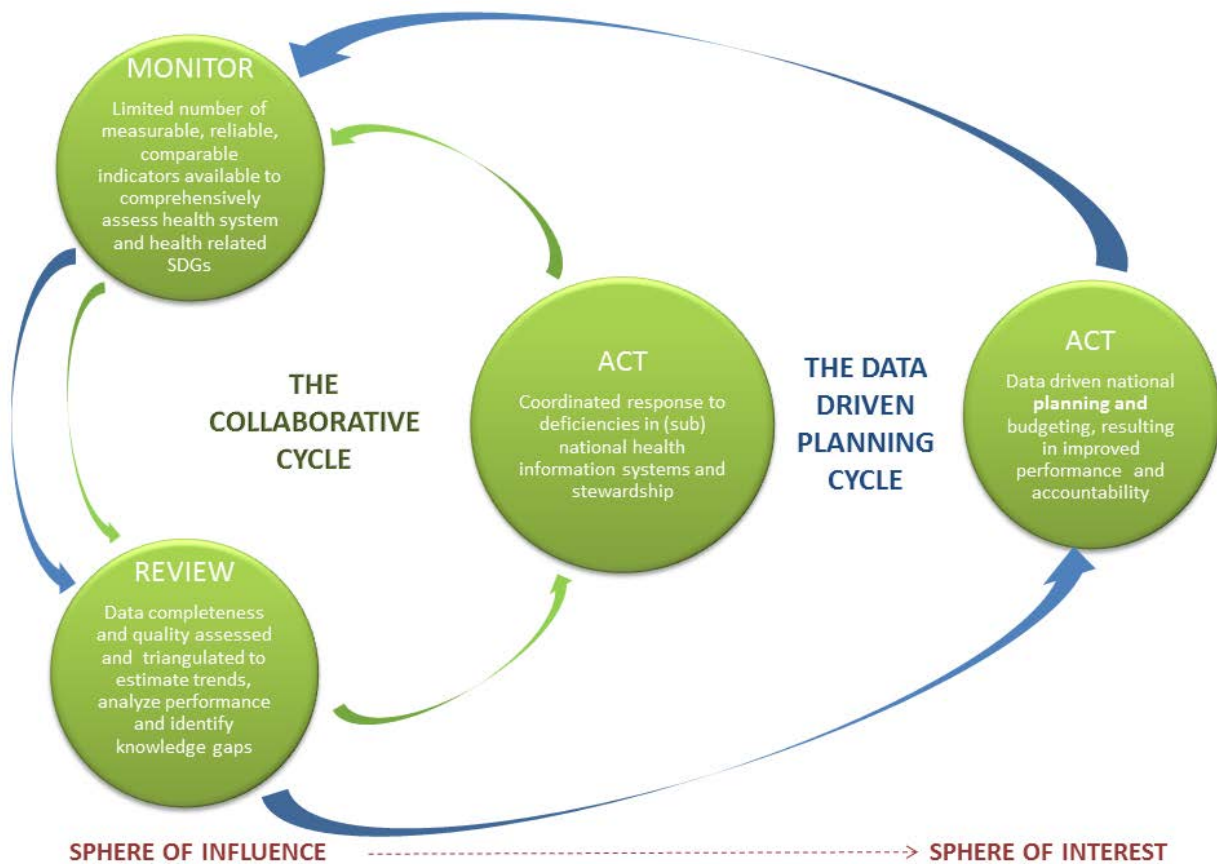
MONITOR

Limited number of measurable, reliable, comparable indicators available to comprehensively assess health system and health related SDGs

THE COLLABORATIVE CYCLE

ACT

Coordinated response to deficiencies in (sub) national health information systems and stewardship

THE DATA DRIVEN PLANNING CYCLE

ACT

Data driven national planning and budgeting, resulting in improved performance and accountability

REVIEW

Data completeness and quality assessed and triangulated to estimate trends, analyze performance and identify knowledge gaps

SPHERE OF INFLUENCE SPHERE OF INTEREST